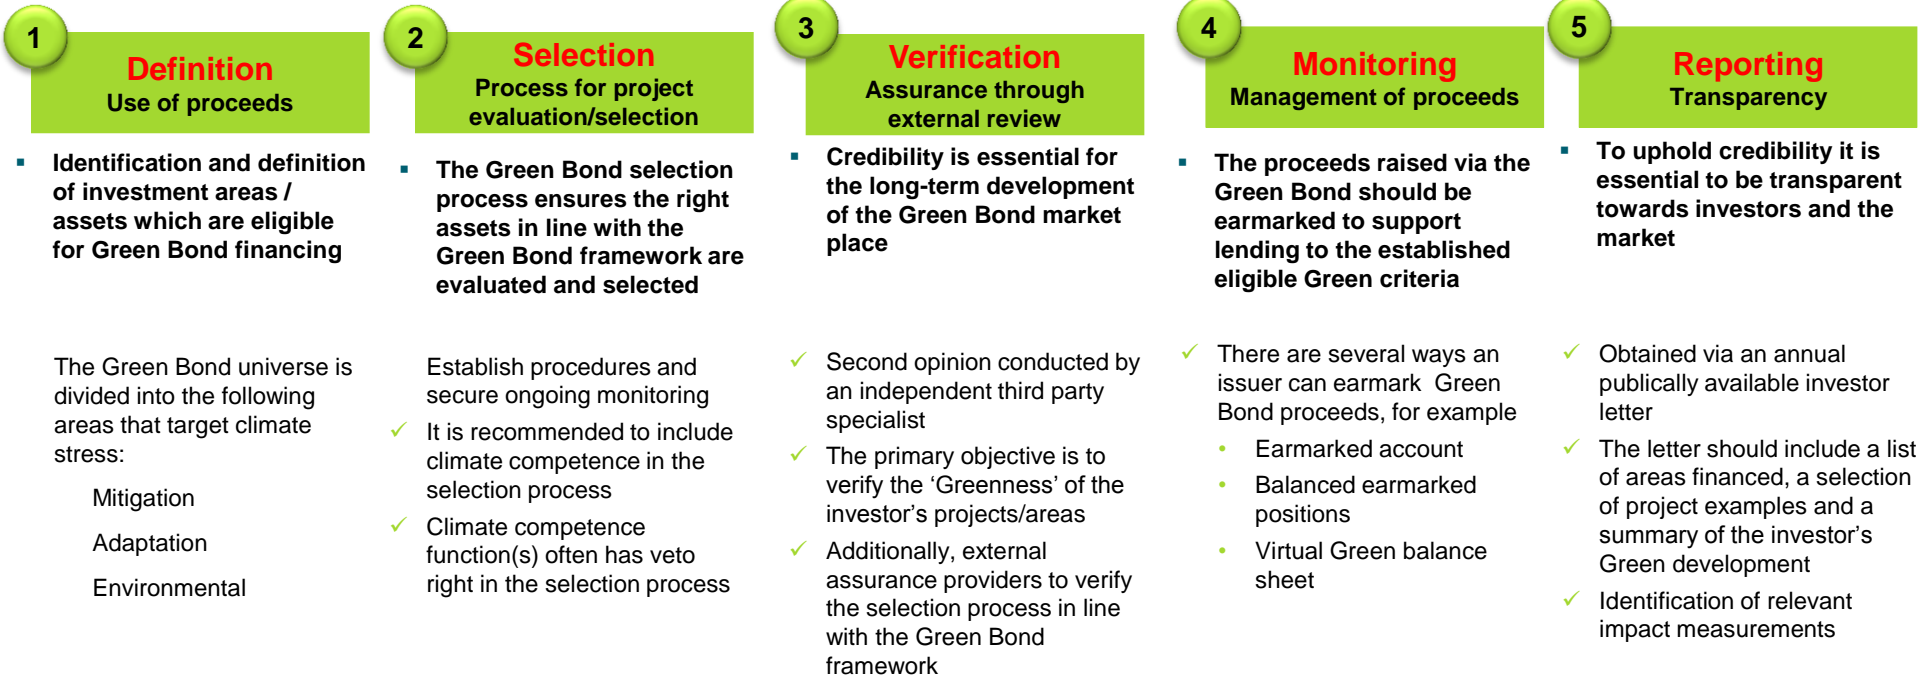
1

Definition
Use of proceeds

▪ Identification and definition of investment areas / assets which are eligible for Green Bond financing

The Green Bond universe is divided into the following areas that target climate stress:

Mitigation

Adaptation

Environmental

2

Selection
Process for project evaluation/selection

▪ The Green Bond selection process ensures the right assets in line with the Green Bond framework are evaluated and selected

Establish procedures and secure ongoing monitoring

✓ It is recommended to include climate competence in the selection process

✓ Climate competence function(s) often has veto right in the selection process

3

Verification
Assurance through external review

▪ Credibility is essential for the long-term development of the Green Bond market place

✓ Second opinion conducted by an independent third party specialist

✓ The primary objective is to verify the 'Greenness' of the investor's projects/areas

✓ Additionally, external assurance providers to verify the selection process in line with the Green Bond framework

4

Monitoring
Management of proceeds

▪ The proceeds raised via the Green Bond should be earmarked to support lending to the established eligible Green criteria

✓ There are several ways an issuer can earmark Green Bond proceeds, for example

• Earmarked account

• Balanced earmarked positions

• Virtual Green balance sheet

5

Reporting
Transparency

▪ To uphold credibility it is essential to be transparent towards investors and the market

✓ Obtained via an annual publically available investor letter

✓ The letter should include a list of areas financed, a selection of project examples and a summary of the investor's Green development

✓ Identification of relevant impact measurements